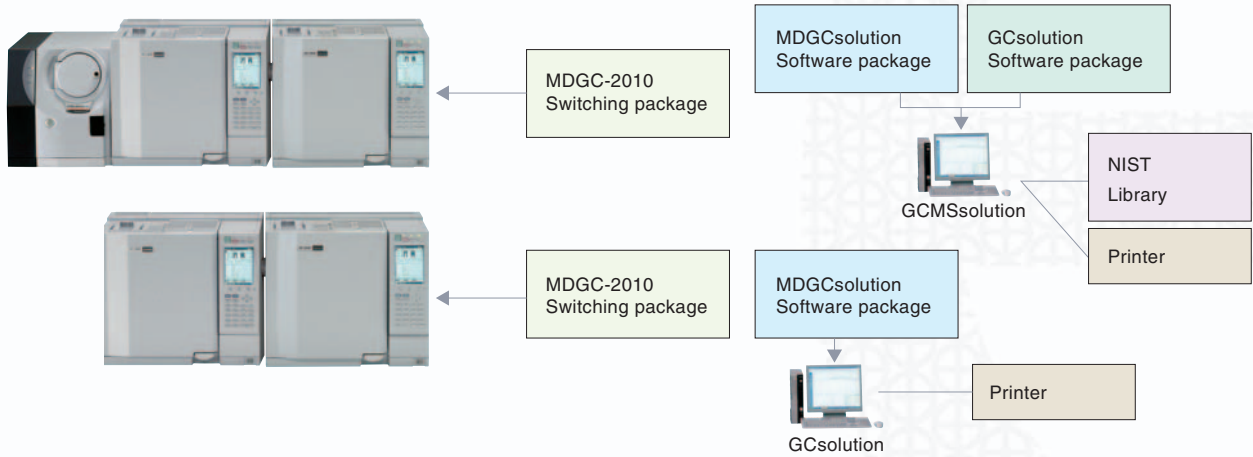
MDGC-2010
Switching package

MDGCsolution
Software package

GCsolution
Software package

GCMSsolution

NIST
Library

Printer

MDGC-2010
Switching package

MDGCsolution
Software package

GCsolution

Printer